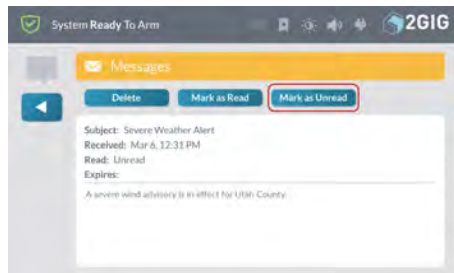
System Ready To Arm

2GIG

Messages

Delete

Mark as Read

Mark as Unread

Subject: Severe Weather Alert
Received: Mar 6, 12:31 PM
Read: Unread
Expires:

A severe wind advisory is in effect for Utah County.